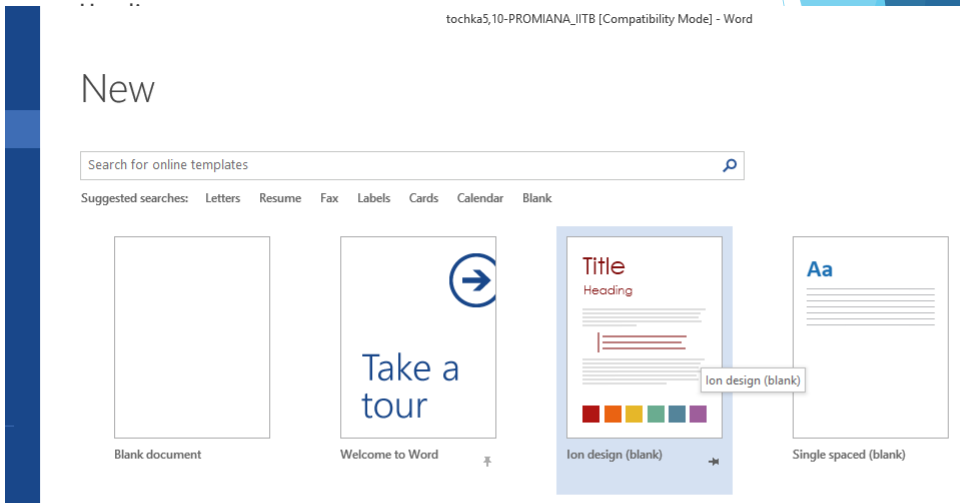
tochka5,10-PROMIANA_IITB [Compatibility Mode] - Word

New

Search for online templates

Suggested searches: Letters Resume Fax Labels Cards Calendar Blank

Take a tour

Title
Heading

Ion design (blank)

Aa

Blank document

Welcome to Word

Ion design (blank)

Single spaced (blank)